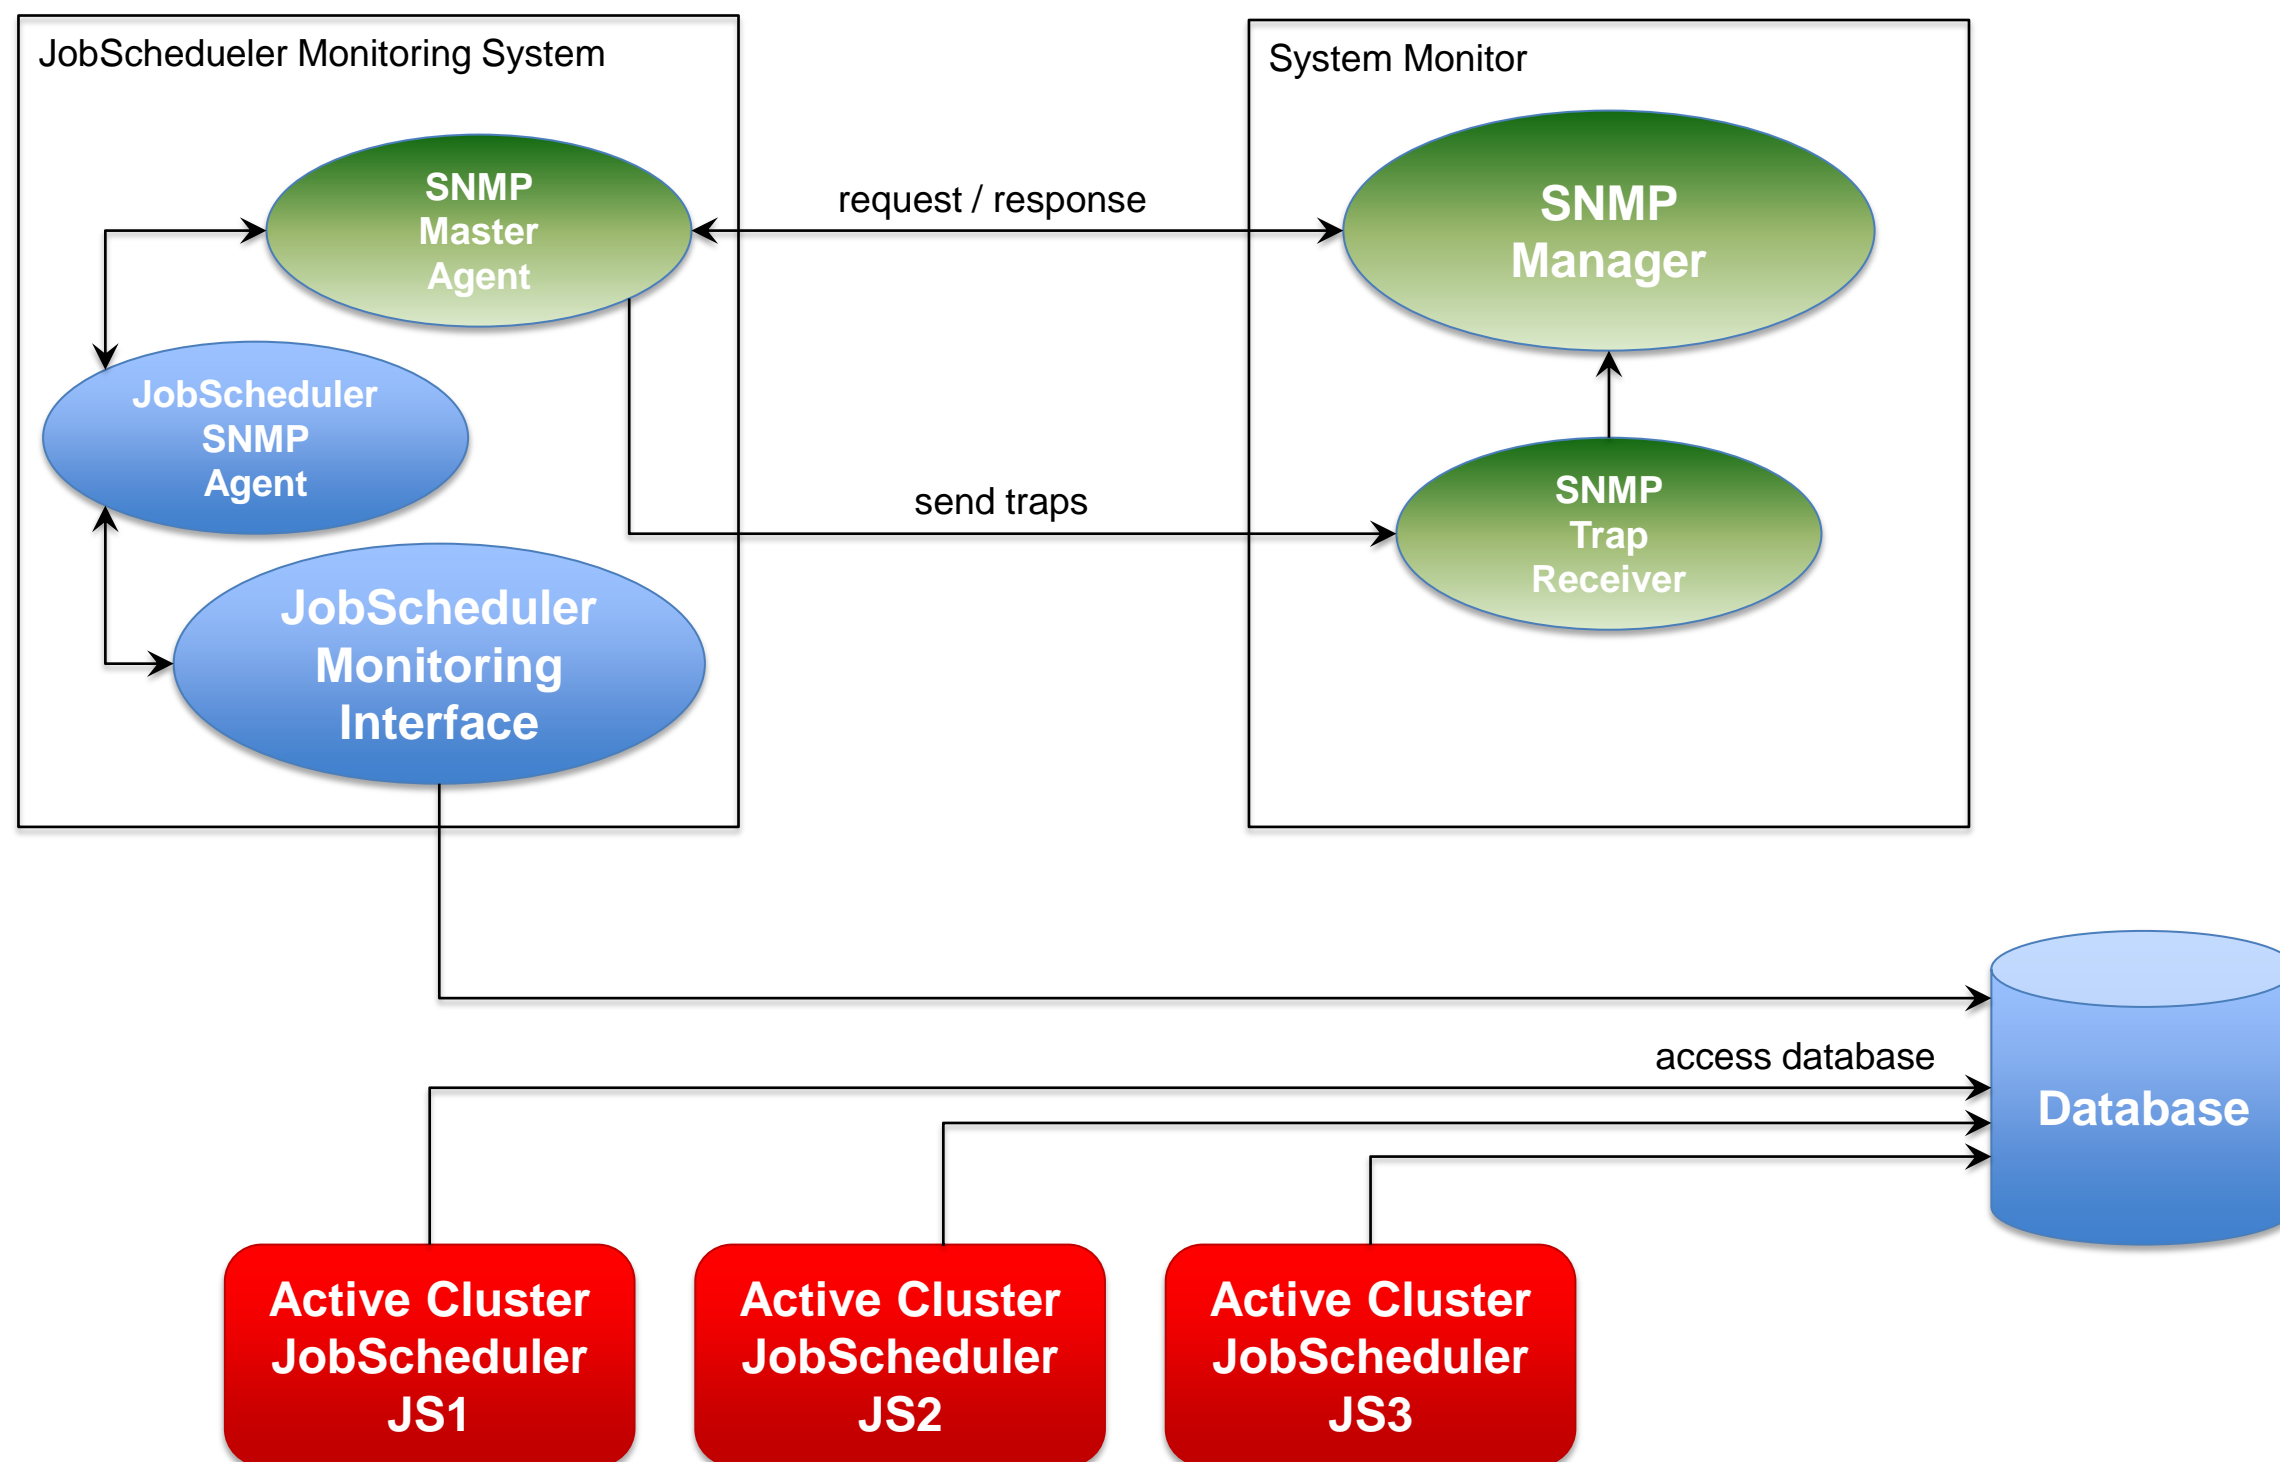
JobSchedueler Monitoring System

SNMP
Master
Agent

JobScheduler
SNMP
Agent

JobScheduler
Monitoring
Interface

request / response

send traps

System Monitor

SNMP
Manager

SNMP
Trap
Receiver

access database

Database

Active Cluster
JobScheduler
JS1

Active Cluster
JobScheduler
JS2

Active Cluster
JobScheduler
JS3